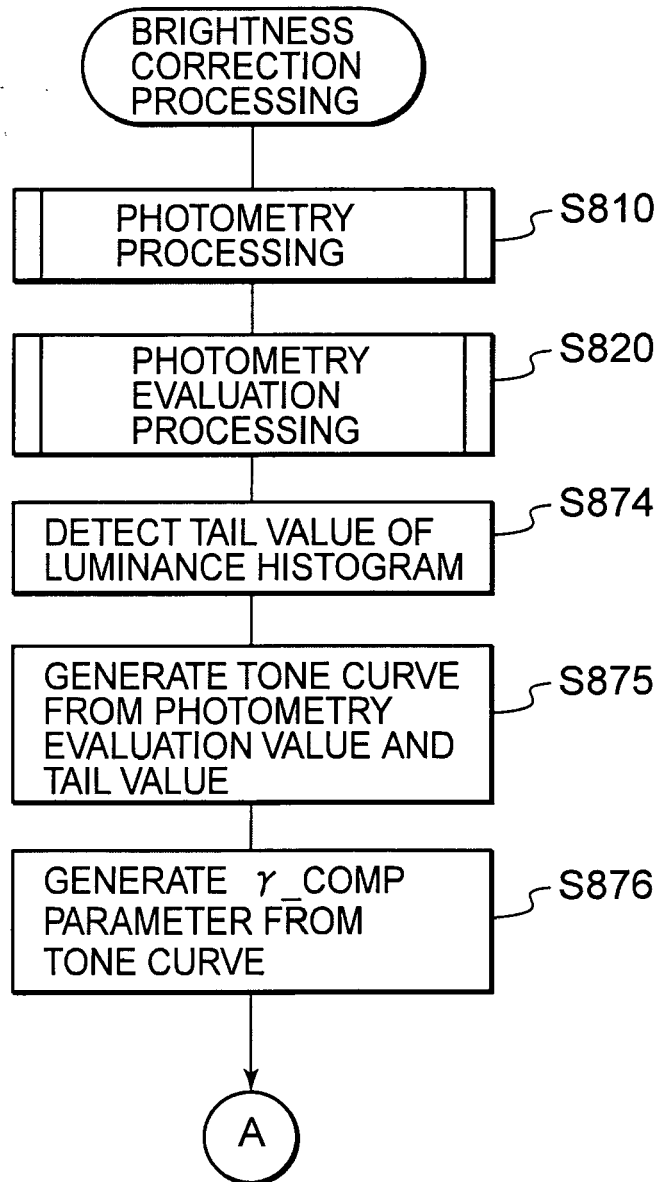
BRIGHTNESS CORRECTION PROCESSING

PHOTOMETRY PROCESSING

S810

PHOTOMETRY EVALUATION PROCESSING

S820

DETECT TAIL VALUE OF LUMINANCE HISTOGRAM

S874

GENERATE TONE CURVE FROM PHOTOMETRY EVALUATION VALUE AND TAIL VALUE

S875

GENERATE $\gamma$_COMP PARAMETER FROM TONE CURVE

S876

A